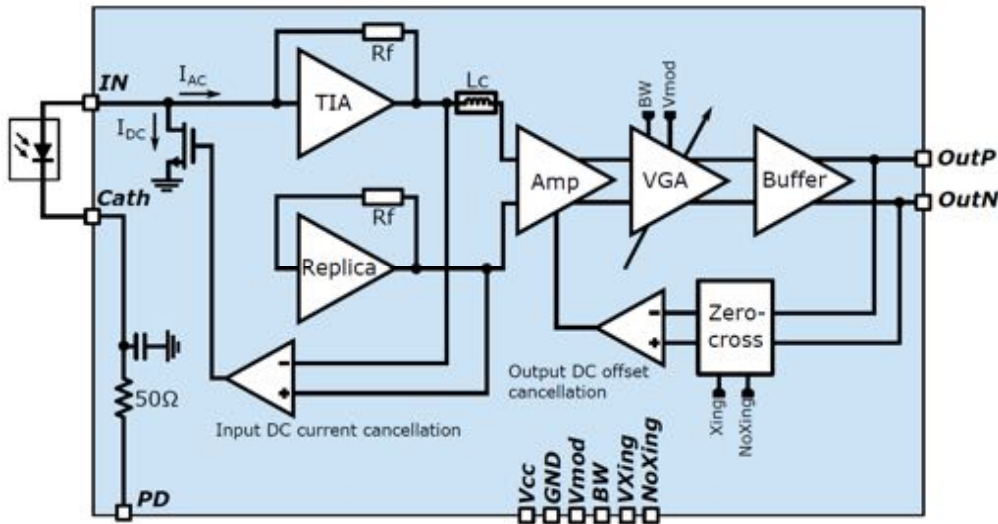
IN

$I_{AC}$

$I_{DC}$

Rf

TIA

Lc

BW

Vmod

Amp

VGA

Buffer

OutP

OutN

Cath

Rf

Replica

-

+

Zero-cross

-

+

Output DC offset cancellation

Xing

NoXing

50Ω

Input DC current cancellation

PD

Vcc

GND

Vmod

BW

VXing

NoXing